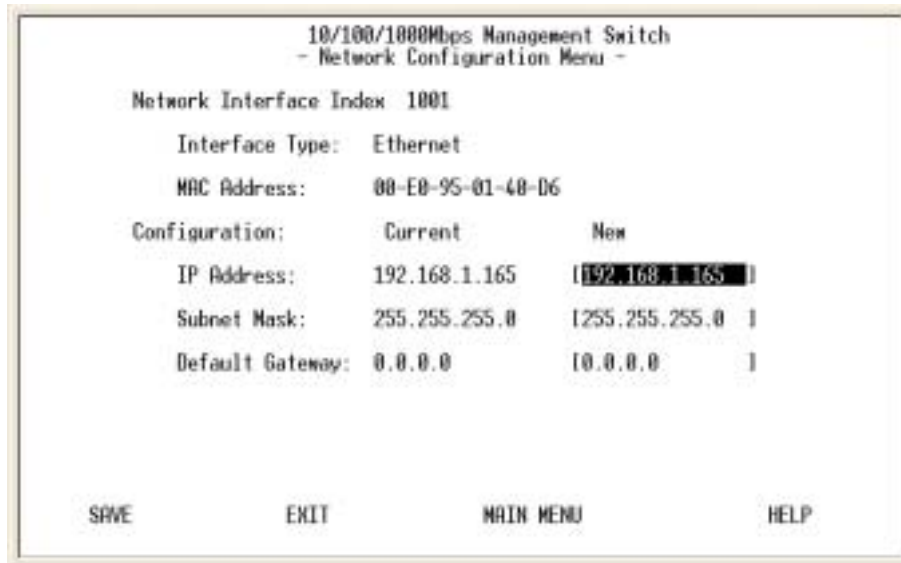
10/100/1000Mbps Management Switch
- Network Configuration Menu -

Network Interface Index 1001

Interface Type: Ethernet

MAC Address: 00-E0-95-01-40-D6

| Configuration: | Current | New |
|---|---|---|
| IP Address: | 192.168.1.165 | [192.168.1.165 ] |
| Subnet Mask: | 255.255.255.0 | [255.255.255.0 ] |
| Default Gateway: | 0.0.0.0 | [0.0.0.0 ] |

SAVE EXIT MAIN MENU HELP